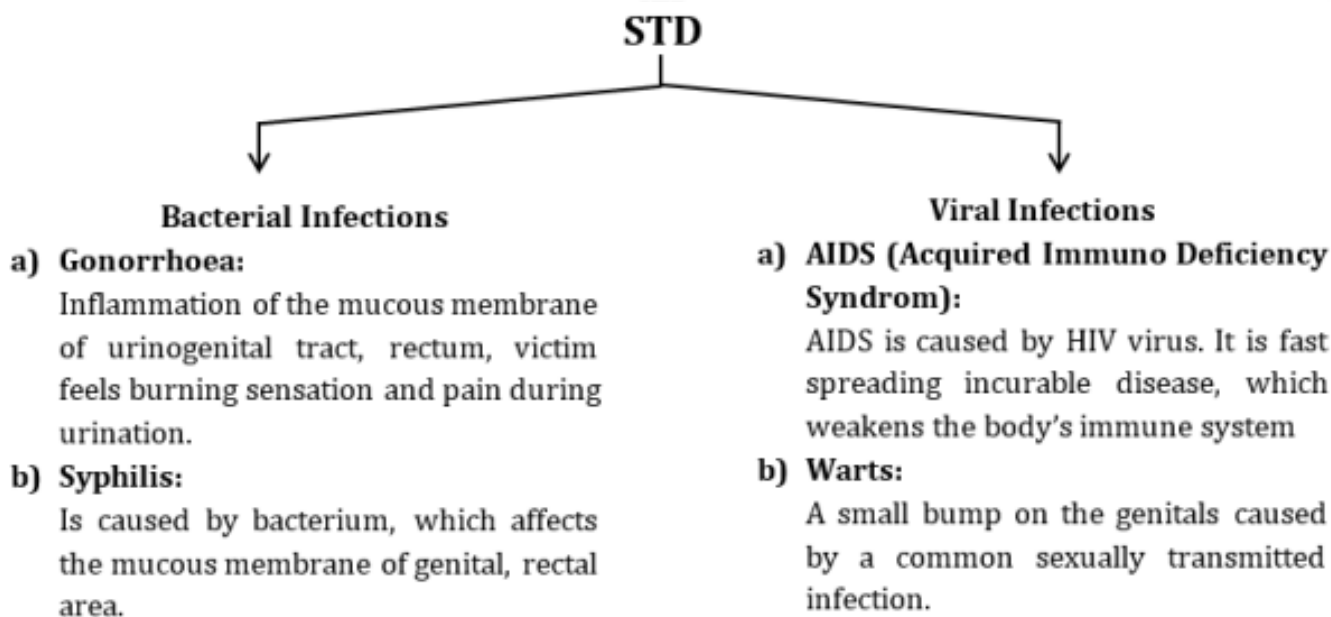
STD

Bacterial Infections

a) Gonorrhoea:
Inflammation of the mucous membrane of urinogenital tract, rectum, victim feels burning sensation and pain during urination.

b) Syphilis:
Is caused by bacterium, which affects the mucous membrane of genital, rectal area.

Viral Infections

a) AIDS (Acquired Immuno Deficiency Syndrom):
AIDS is caused by HIV virus. It is fast spreading incurable disease, which weakens the body's immune system

b) Warts:
A small bump on the genitals caused by a common sexually transmitted infection.